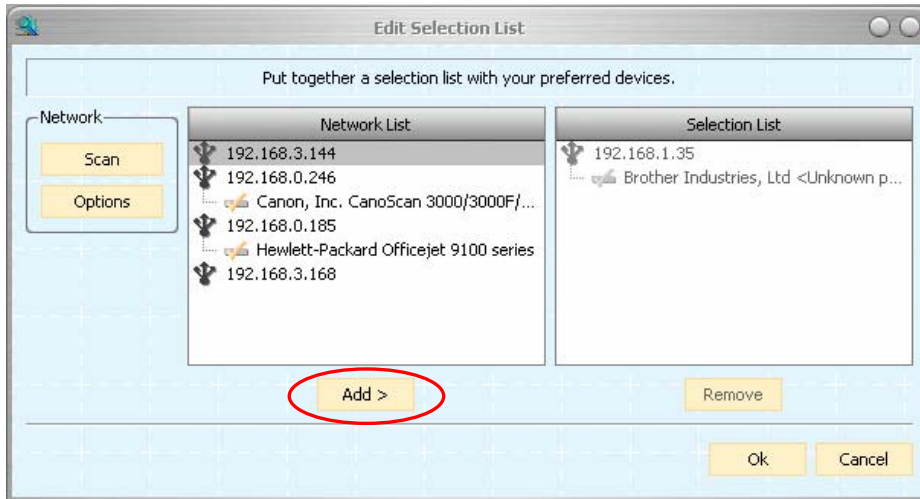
Edit Selection List

Put together a selection list with your preferred devices.

Network

Scan

Options

Network List

192.168.3.144
192.168.0.246
Canon, Inc. CanoScan 3000/3000F/...
192.168.0.185
Hewlett-Packard Officejet 9100 series
192.168.3.168

Selection List

192.168.1.35
Brother Industries, Ltd <Unknown p...

Add >

Remove

Ok

Cancel